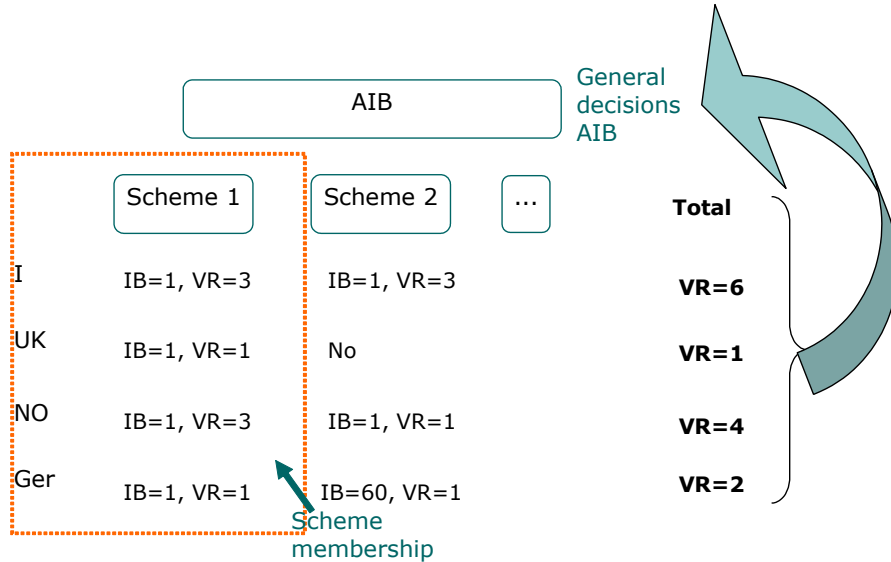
AIB

General decisions AIB

Scheme 1

Scheme 2

...

Total

I

IB=1, VR=3

IB=1, VR=3

VR=6

UK

IB=1, VR=1

No

VR=1

NO

IB=1, VR=3

IB=1, VR=1

VR=4

Ger

IB=1, VR=1

IB=60, VR=1

VR=2

Scheme membership